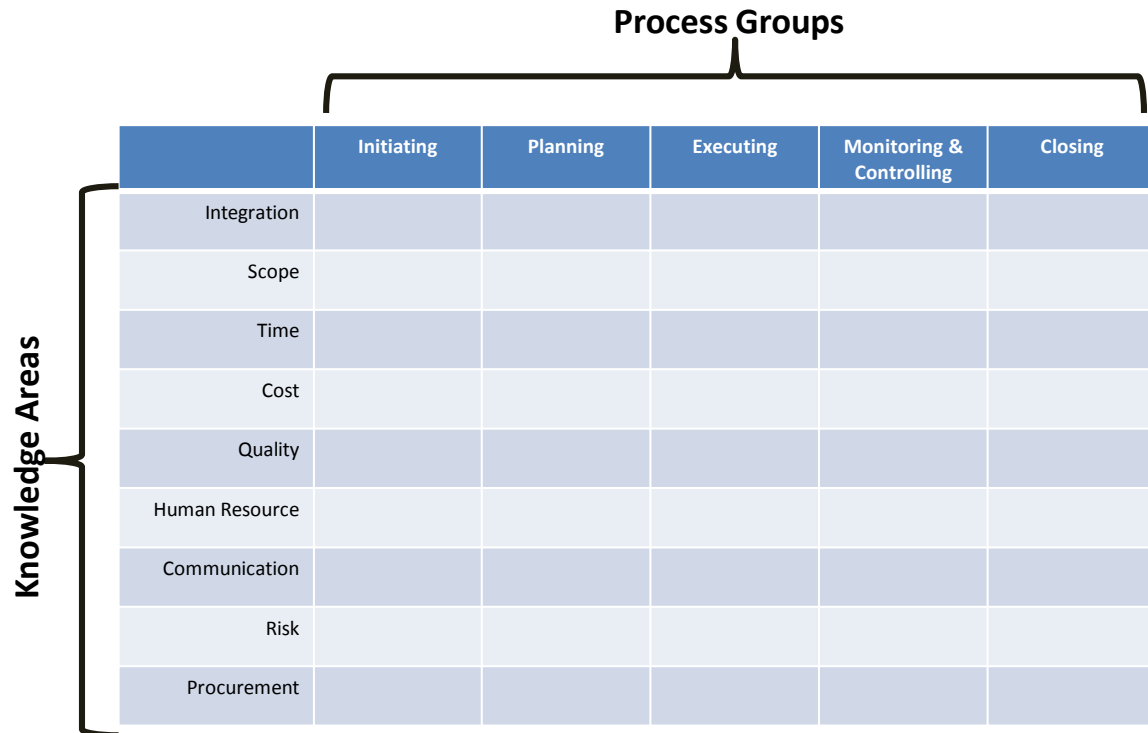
Process Groups

Knowledge Areas

| | Initiating | Planning | Executing | Monitoring & Controlling | Closing |
|---|---|---|---|---|---|
| Integration | | | | | |
| Scope | | | | | |
| Time | | | | | |
| Cost | | | | | |
| Quality | | | | | |
| Human Resource | | | | | |
| Communication | | | | | |
| Risk | | | | | |
| Procurement | | | | | |